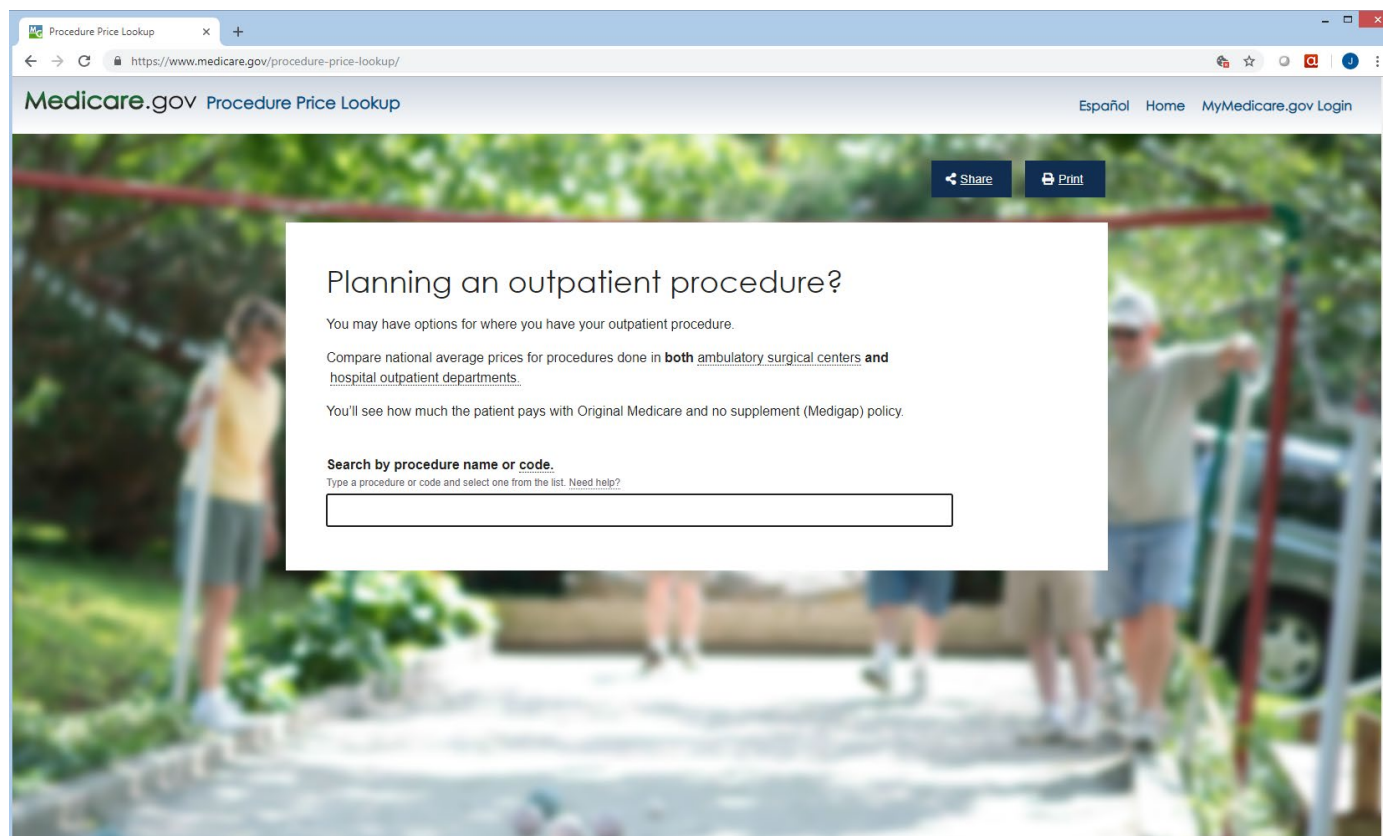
Procedure Price Lookup

https://www.medicare.gov/procedure-price-lookup/

Medicare.gov Procedure Price Lookup

Español Home MyMedicare.gov Login

Share

Print

Planning an outpatient procedure?

You may have options for where you have your outpatient procedure.

Compare national average prices for procedures done in **both** ambulatory surgical centers **and** hospital outpatient departments.

You'll see how much the patient pays with Original Medicare and no supplement (Medigap) policy.

**Search by procedure name or code.**
Type a procedure or code and select one from the list. Need help?